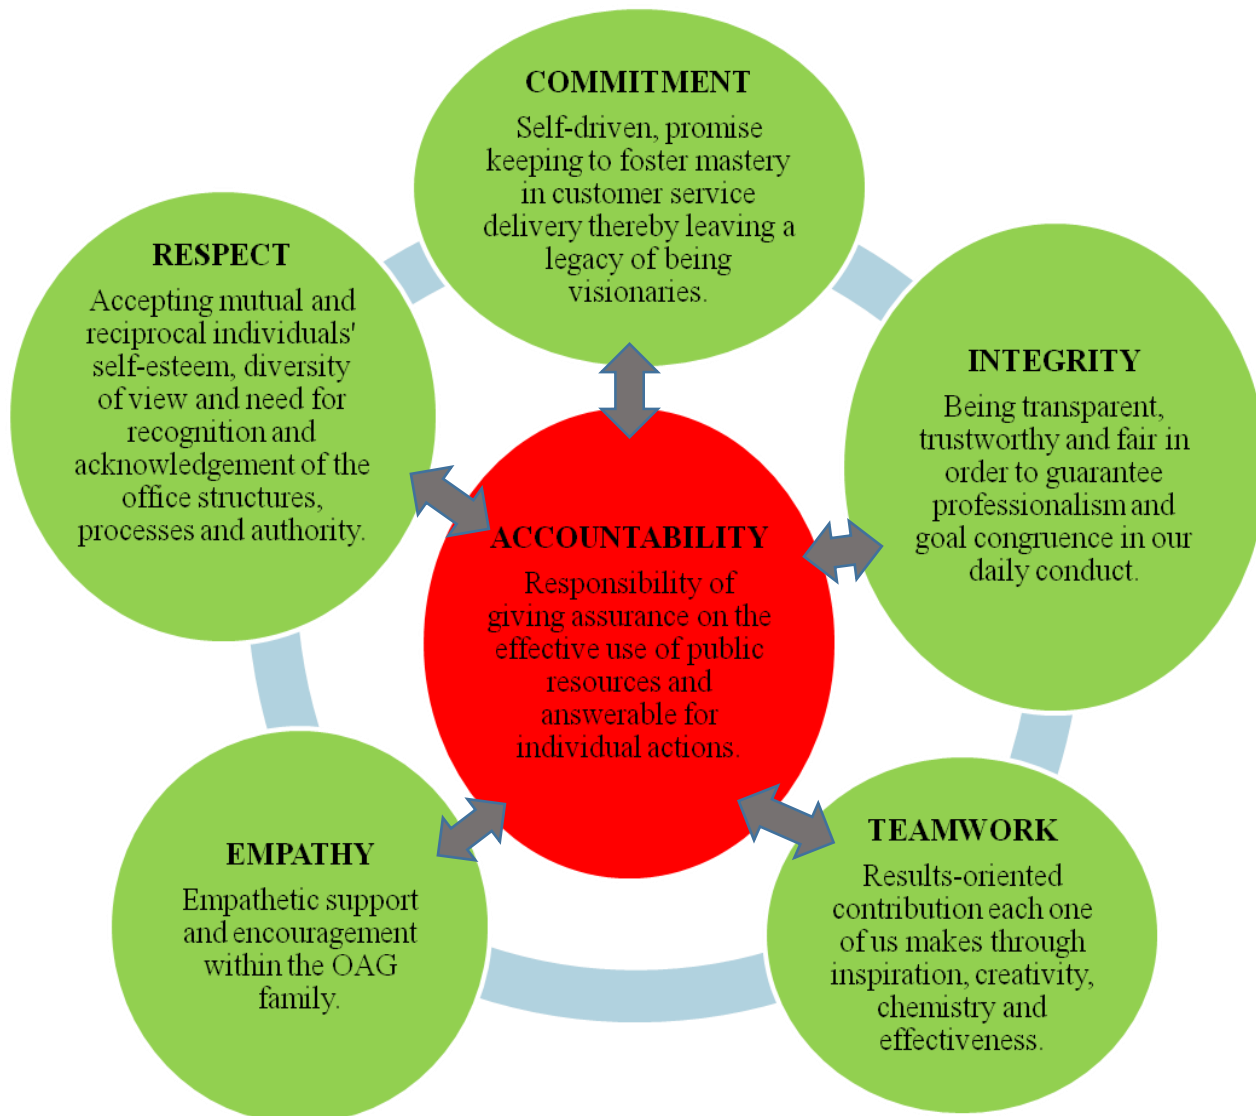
COMMITMENT
Self-driven, promise keeping to foster mastery in customer service delivery thereby leaving a legacy of being visionaries.

RESPECT
Accepting mutual and reciprocal individuals' self-esteem, diversity of view and need for recognition and acknowledgement of the office structures, processes and authority.

INTEGRITY
Being transparent, trustworthy and fair in order to guarantee professionalism and goal congruence in our daily conduct.

ACCOUNTABILITY
Responsibility of giving assurance on the effective use of public resources and answerable for individual actions.

EMPATHY
Empathetic support and encouragement within the OAG family.

TEAMWORK
Results-oriented contribution each one of us makes through inspiration, creativity, chemistry and effectiveness.